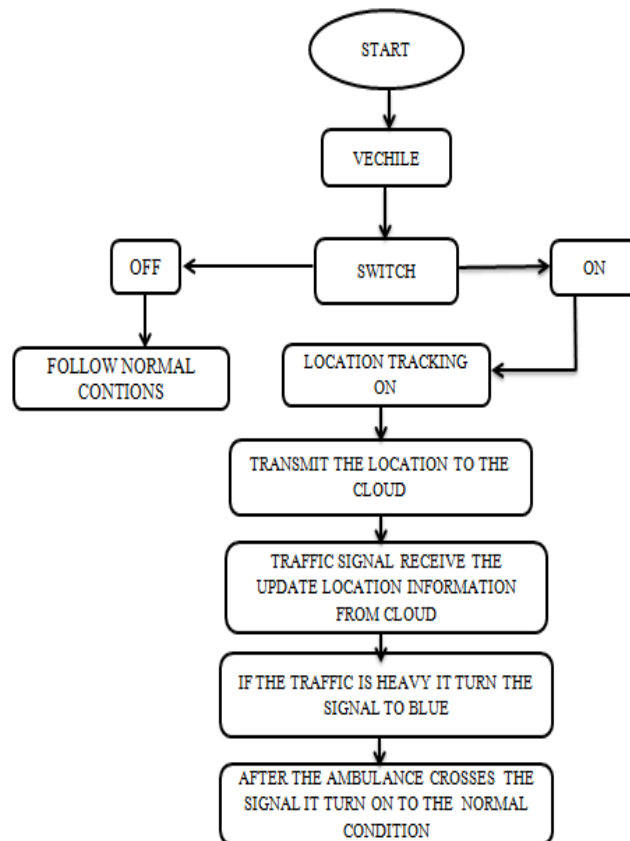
START

VECHILE

SWITCH

OFF

ON

FOLLOW NORMAL CONTIONS

LOCATION TRACKING ON

TRANSMIT THE LOCATION TO THE CLOUD

TRAFFIC SIGNAL RECEIVE THE UPDATE LOCATION INFORMATION FROM CLOUD

IF THE TRAFFIC IS HEAVY IT TURN THE SIGNAL TO BLUE

AFTER THE AMBULANCE CROSSES THE SIGNAL IT TURN ON TO THE NORMAL CONDITION